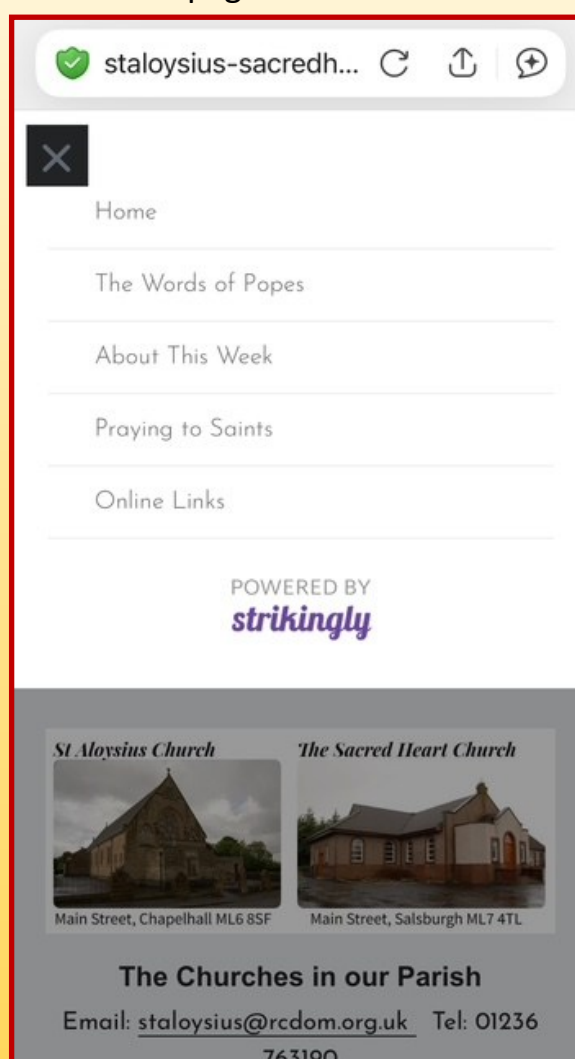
staloysius-sacredh...

Home

The Words of Popes

About This Week

Praying to Saints

Online Links

POWERED BY
strikingly

St Aloysius Church

Main Street, Chapelhall ML6 8SF

The Sacred Heart Church

Main Street, Salsburgh ML7 4TL

The Churches in our Parish

Email: staloysius@rcdom.org.uk Tel: 01236 763190